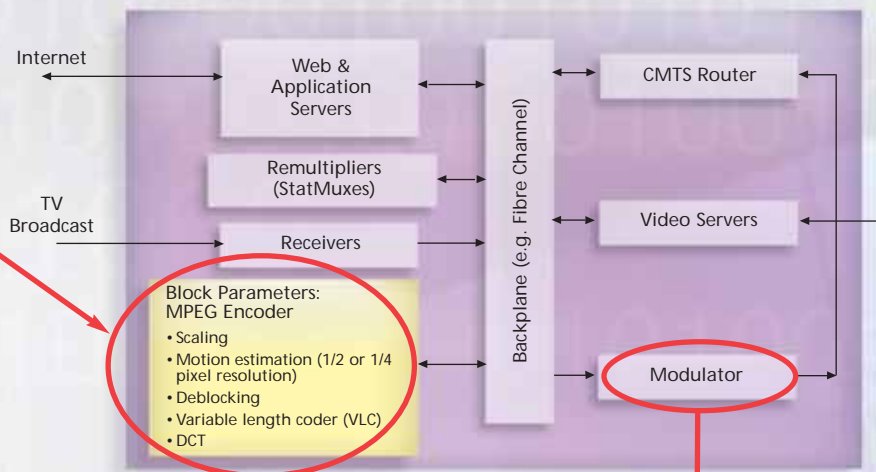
Internet

Web & Application Servers

Backplane (e.g. Fibre Channel)

CMTS Router

Remultipliers (StatMuxes)

TV Broadcast

Receivers

Video Servers

Block Parameters: MPEG Encoder
• Scaling
• Motion estimation (1/2 or 1/4 pixel resolution)
• Deblocking
• Variable length coder (VLC)
• DCT

Modulator